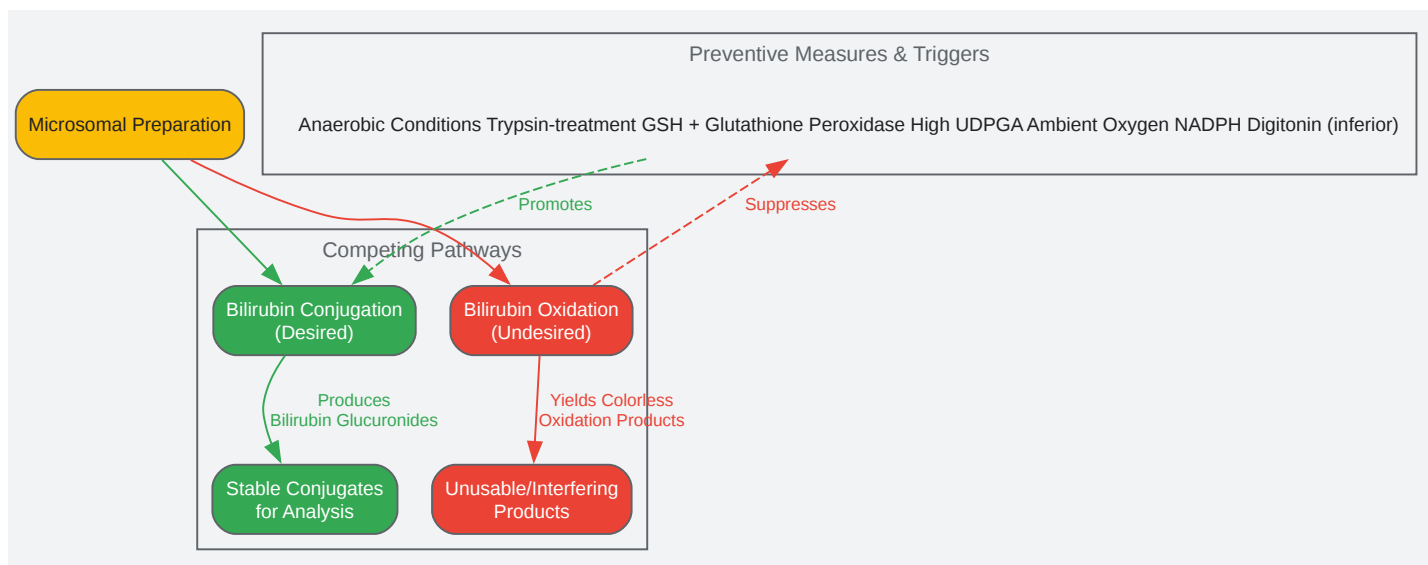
Preventive Measures & Triggers

Anaerobic Conditions Trypsin-treatment GSH + Glutathione Peroxidase High UDPGA Ambient Oxygen NADPH Digitonin (inferior)

Microsomal Preparation

Promotes

Suppresses

Competing Pathways

Bilirubin Conjugation (Desired)

Bilirubin Oxidation (Undesired)

Produces Bilirubin Glucuronides

Yields Colorless Oxidation Products

Stable Conjugates for Analysis

Unusable/Interfering Products